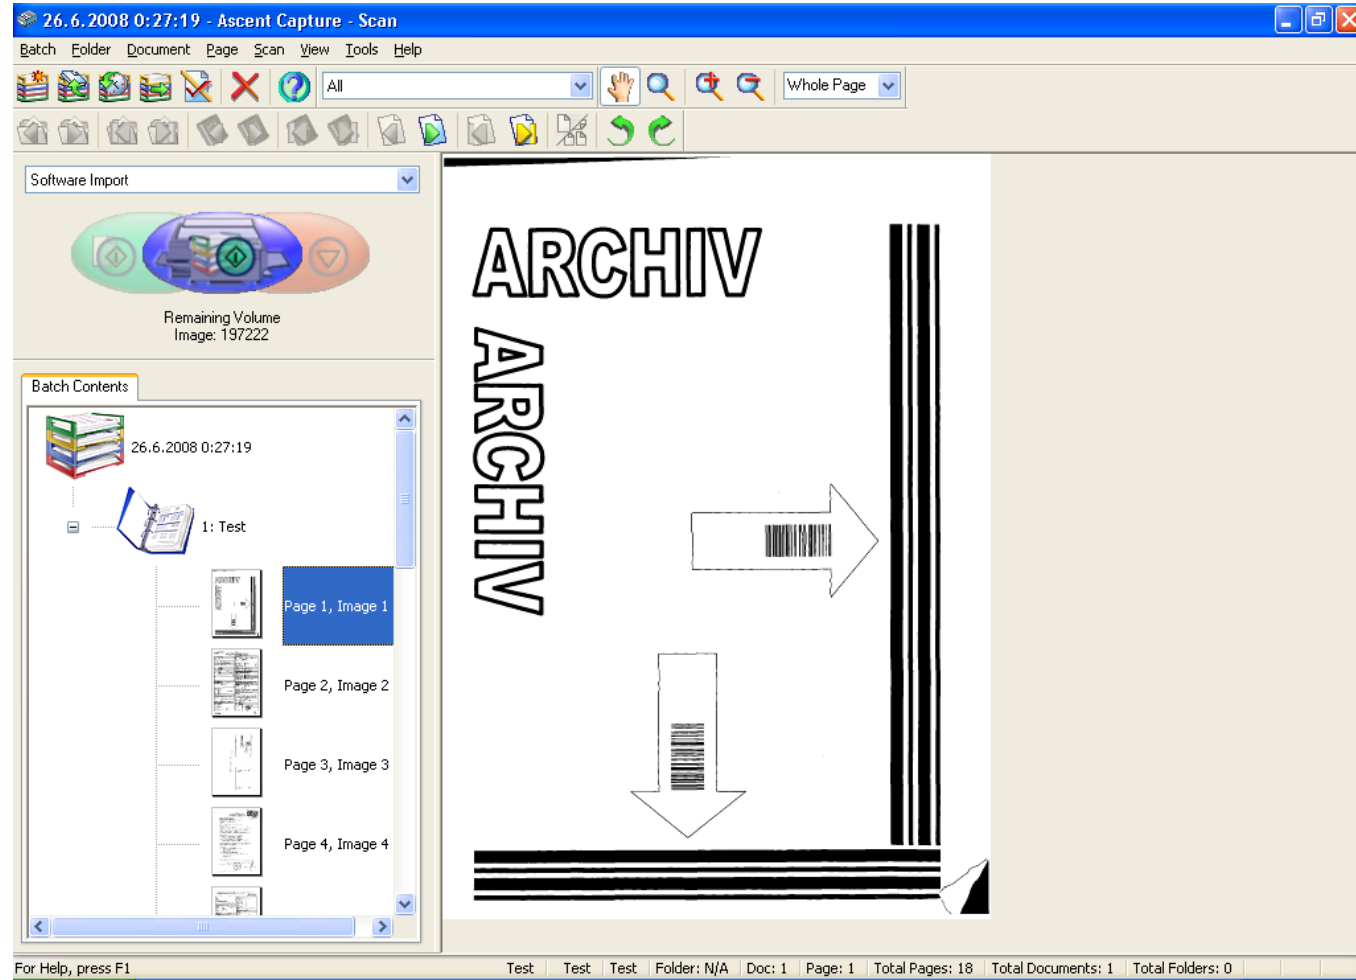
26.6.2008 0:27:19 - Ascent Capture - Scan

Batch Folder Document Page Scan View Tools Help

All

Whole Page

Software Import

Remaining Volume
Image: 197222

Batch Contents

26.6.2008 0:27:19

1: Test

Page 1, Image 1

Page 2, Image 2

Page 3, Image 3

Page 4, Image 4

ARCHIV

ARCHIV

For Help, press F1 | Test | Test | Test | Folder: N/A | Doc: 1 | Page: 1 | Total Pages: 18 | Total Documents: 1 | Total Folders: 0